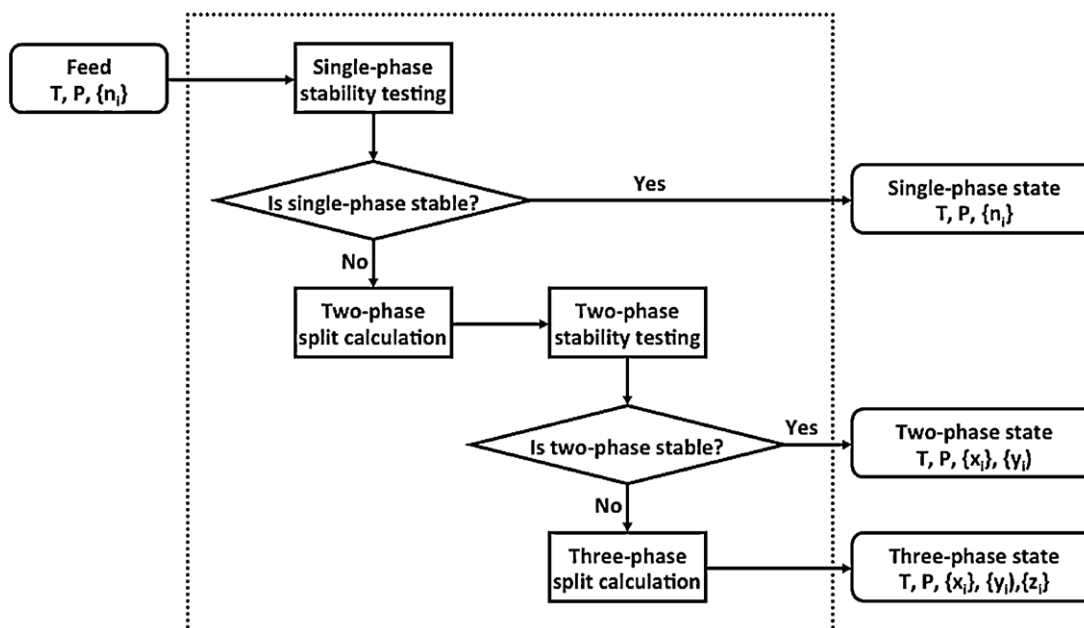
Feed
T, P, $\{n_i\}$

Single-phase stability testing

Is single-phase stable?

Yes

Single-phase state
T, P, $\{n_i\}$

No

Two-phase split calculation

Two-phase stability testing

Is two-phase stable?

Yes

Two-phase state
T, P, $\{x_i\}$, $\{y_i\}$

No

Three-phase split calculation

Three-phase state
T, P, $\{x_i\}$, $\{y_i\}$,$\{z_i\}$